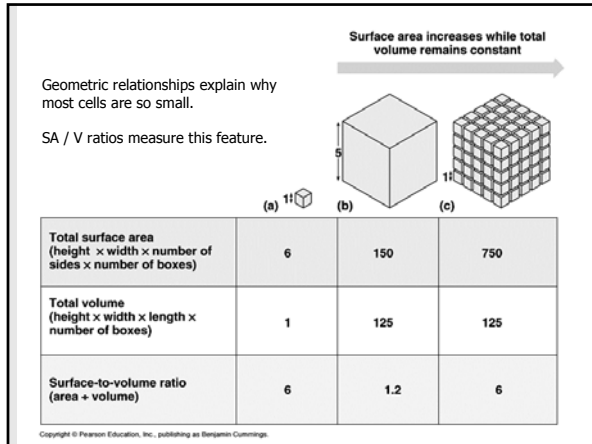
Surface area increases while total volume remains constant

Geometric relationships explain why most cells are so small.

SA / V ratios measure this feature.

5

1

1

(a)

(b)

(c)

| | (a) | (b) | (c) |
|---|---|---|---|
| Total surface area (height × width × number of sides × number of boxes) | 6 | 150 | 750 |
| Total volume (height × width × length × number of boxes) | 1 | 125 | 125 |
| Surface-to-volume ratio (area ÷ volume) | 6 | 1.2 | 6 |

Copyright © Pearson Education, Inc., publishing as Benjamin Cummings.